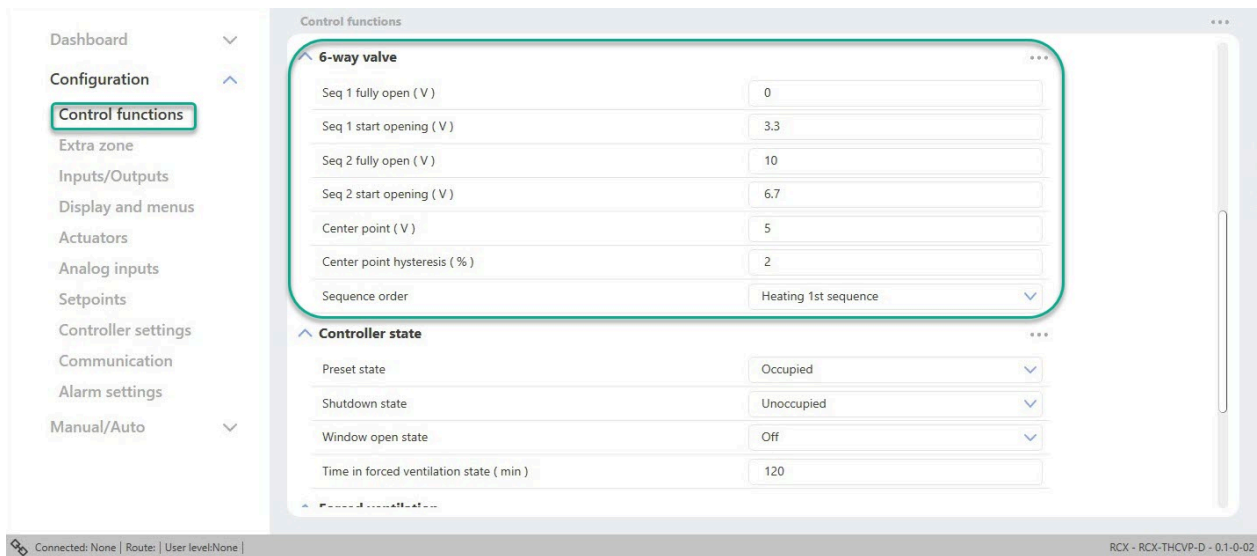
Dashboard

Configuration

Control functions

Extra zone

Inputs/Outputs

Display and menus

Actuators

Analog inputs

Setpoints

Controller settings

Communication

Alarm settings

Manual/Auto

Control functions

6-way valve

| | |
|---|---|
| Seq 1 fully open ( V ) | 0 |
| Seq 1 start opening ( V ) | 3.3 |
| Seq 2 fully open ( V ) | 10 |
| Seq 2 start opening ( V ) | 6.7 |
| Center point ( V ) | 5 |
| Center point hysteresis ( % ) | 2 |
| Sequence order | Heating 1st sequence |

Controller state

| | |
|---|---|
| Preset state | Occupied |
| Shutdown state | Unoccupied |
| Window open state | Off |
| Time in forced ventilation state ( min ) | 120 |

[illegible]

Connected: None | Route: | User level:None |

RCX - RCX-THCVP-D - 0.1-0-02